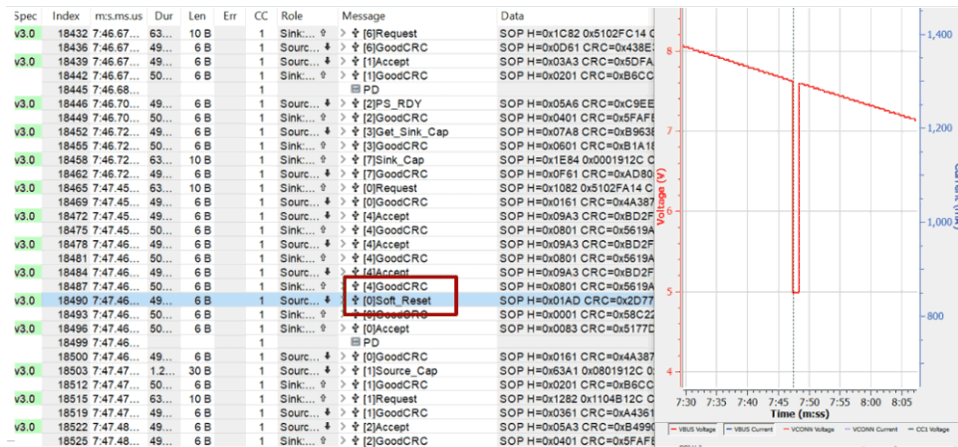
| Spec | Index | m:s.ms.us | Dur | Len | Err | CC | Role | Message | Data |
|---|---|---|---|---|---|---|---|---|---|
| v3.0 | 18432 | 7:46.67... | | 10 B | | 1 | Sink:... | [6]Request | SOP H=0x1C82 0x5102FC14 C |
| | 18436 | 7:46.67... | 49... | 6 B | | 1 | Source... | [6]GoodCRC | SOP H=0x0D61 CRC=0x438E |
| v3.0 | 18439 | 7:46.67... | 49... | 6 B | | 1 | Source... | [1]Accept | SOP H=0x03A3 CRC=0x5DFA |
| | 18442 | 7:46.67... | 50... | 6 B | | 1 | Sink:... | [1]GoodCRC | SOP H=0x0201 CRC=0xB6CC |
| | 18445 | 7:46.68... | | | | 1 | | PD | |
| v3.0 | 18446 | 7:46.70... | 49... | 6 B | | 1 | Source... | [2]PS_RDY | SOP H=0x05A6 CRC=0xC9EE |
| | 18449 | 7:46.70... | 50... | 6 B | | 1 | Sink:... | [2]GoodCRC | SOP H=0x0401 CRC=0x5FAFE |
| v3.0 | 18452 | 7:46.72... | 49... | 6 B | | 1 | Source... | [3]Get_Sink_Cap | SOP H=0x07A8 CRC=0xB963E |
| | 18455 | 7:46.72... | 50... | 6 B | | 1 | Sink:... | [3]GoodCRC | SOP H=0x0601 CRC=0xB1A1 |
| v3.0 | 18458 | 7:46.72... | 63... | 10 B | | 1 | Sink:... | [7]Sink_Cap | SOP H=0x1E84 0x0001912C C |
| | 18462 | 7:46.72... | 49... | 6 B | | 1 | Source... | [7]GoodCRC | SOP H=0x0F61 CRC=0xAD80 |
| v3.0 | 18465 | 7:47.45... | 63... | 10 B | | 1 | Sink:... | [0]Request | SOP H=0x1082 0x5102FA14 C |
| | 18469 | 7:47.45... | 49... | 6 B | | 1 | Source... | [0]GoodCRC | SOP H=0x0161 CRC=0x4A387 |
| v3.0 | 18472 | 7:47.45... | 49... | 6 B | | 1 | Source... | [4]Accept | SOP H=0x09A3 CRC=0xBD2F |
| | 18475 | 7:47.45... | 50... | 6 B | | 1 | Sink:... | [4]GoodCRC | SOP H=0x0801 CRC=0x5619A |
| v3.0 | 18478 | 7:47.46... | 49... | 6 B | | 1 | Source... | [4]Accept | SOP H=0x09A3 CRC=0xBD2F |
| | 18481 | 7:47.46... | 50... | 6 B | | 1 | Sink:... | [4]GoodCRC | SOP H=0x0801 CRC=0x5619A |
| v3.0 | 18484 | 7:47.46... | 49... | 6 B | | 1 | Source... | [4]Accept | SOP H=0x09A3 CRC=0xBD2F |
| | 18487 | 7:47.46... | 50... | 6 B | | 1 | Sink:... | [4]GoodCRC | SOP H=0x0801 CRC=0x5619A |
| v3.0 | 18490 | 7:47.46... | 49... | 6 B | | 1 | Source... | [0]Soft_Reset | SOP H=0x01AD CRC=0x2D77 |
| | 18493 | 7:47.46... | 50... | 6 B | | 1 | Sink:... | [0]GoodCRC | SOP H=0x0001 CRC=0x58C22 |
| v3.0 | 18496 | 7:47.46... | 50... | 6 B | | 1 | Sink:... | [0]Accept | SOP H=0x0083 CRC=0x5177D |
| | 18499 | 7:47.46... | | | | 1 | | PD | |
| | 18500 | 7:47.46... | 49... | 6 B | | 1 | Source... | [0]GoodCRC | SOP H=0x0161 CRC=0x4A387 |
| v3.0 | 18503 | 7:47.47... | 1.2... | 30 B | | 1 | Source... | [1]Source_Cap | SOP H=0x63A1 0x0801912C 0x |
| | 18512 | 7:47.47... | 50... | 6 B | | 1 | Sink:... | [1]GoodCRC | SOP H=0x0201 CRC=0xB6CC |
| v3.0 | 18515 | 7:47.47... | 63... | 10 B | | 1 | Sink:... | [1]Request | SOP H=0x1282 0x1104B12C C |
| | 18519 | 7:47.47... | 49... | 6 B | | 1 | Source... | [1]GoodCRC | SOP H=0x0361 CRC=0xA4361 |
| v3.0 | 18522 | 7:47.48... | 49... | 6 B | | 1 | Source... | [2]Accept | SOP H=0x05A3 CRC=0xB4990 |
| | 18525 | 7:47.48... | 50... | 6 B | | 1 | Sink:... | [2]GoodCRC | SOP H=0x0401 CRC=0x5FAFE |

8
7
6
5
4
Voltage (V)
1,400
1,200
1,000
800
7:30 7:35 7:40 7:45 7:50 7:55 8:00 8:05
Time (m:ss)
VBUS Voltage VBUS Current VCONN Voltage VCONN Current CC1 Voltage